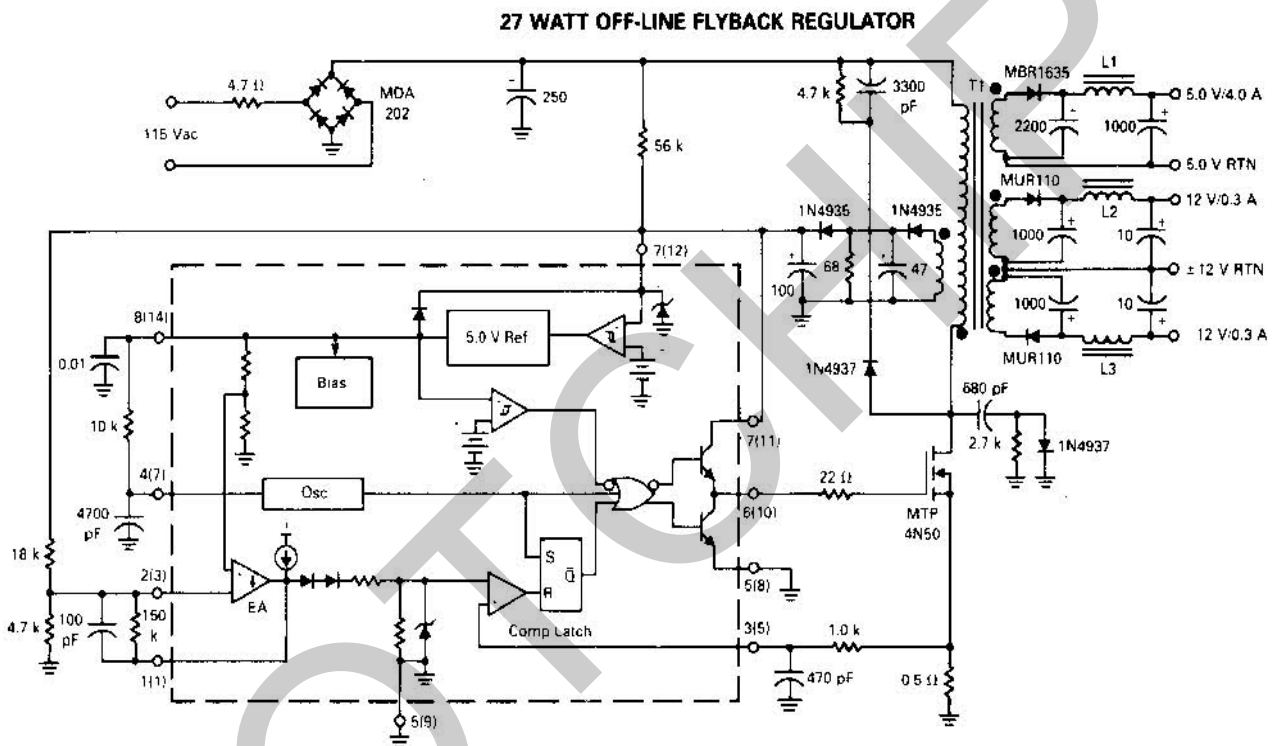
27 WATT OFF-LINE FLYBACK REGULATOR

4.7 Ω
115 Vac
MDA 202
250
56 k
4.7 k
3300 pF
T1
MBR1635
L1
2200
1000
5.0 V/4.0 A
5.0 V RTN
MUR110
L2
12 V/0.3 A
1N4935
1N4935
1000
10
± 12 V RTN
7(12)
100
68
47
1000
10
12 V/0.3 A
MUR110
L3
8(14)
5.0 V Ref
0.01
Bias
1N4937
680 pF
10 k
7(11)
2.7 k
1N4937
4(7)
Osc
22 Ω
6(10)
4700 pF
MTP 4N50
18 k
S
Q̄
R
2(3)
EA
5(8)
4.7 k
100 pF
150 k
Comp Latch
3(5)
1.0 k
1(1)
470 pF
0.5 Ω
5(9)